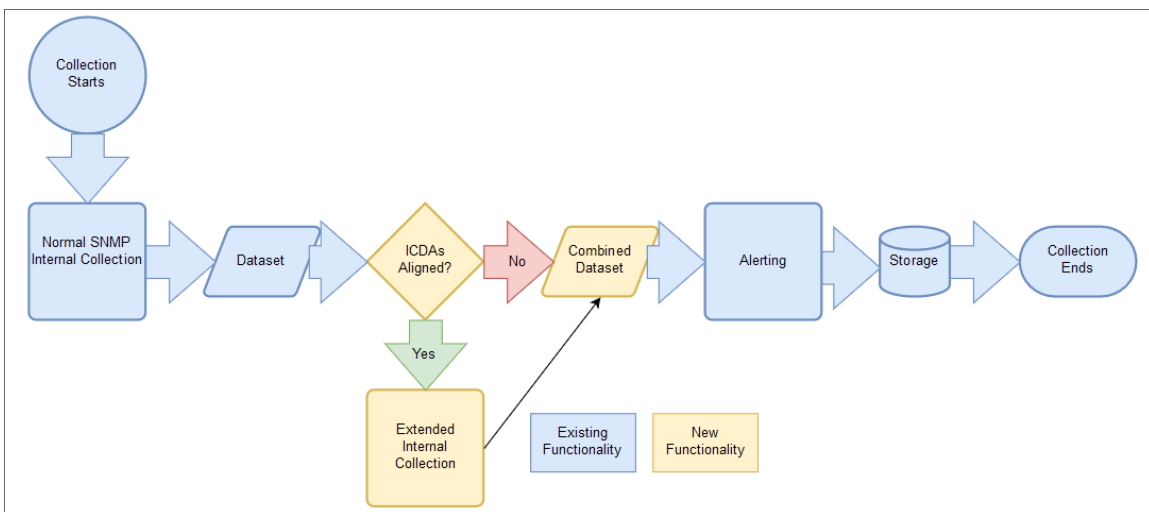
Collection Starts

Normal SNMP Internal Collection

Dataset

ICDAs Aligned?

No

Combined Dataset

Alerting

Storage

Collection Ends

Yes

Extended Internal Collection

Existing Functionality

New Functionality